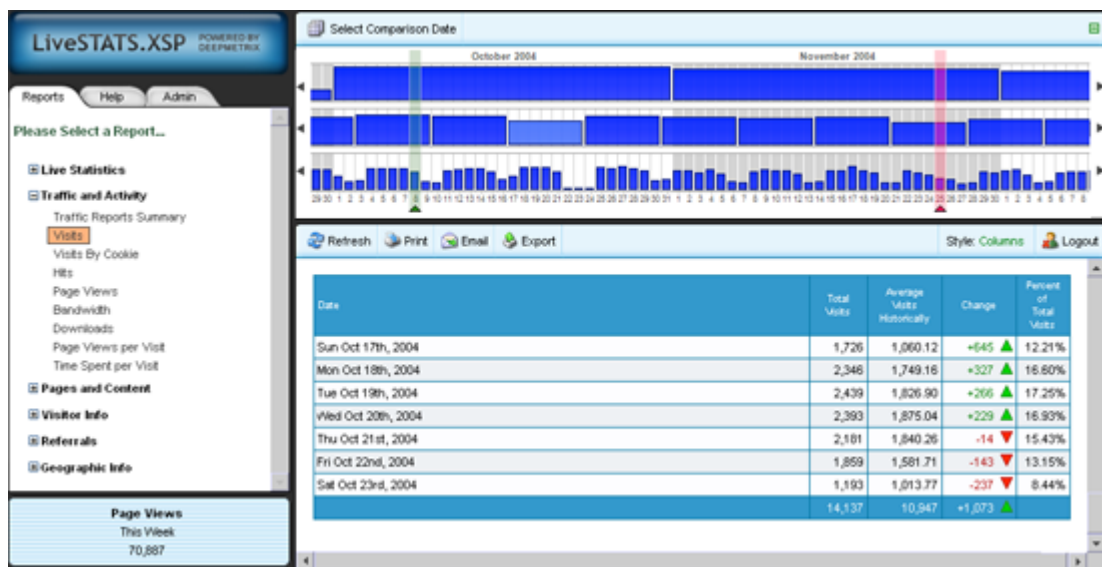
LiveSTATS.XSP POWERED BY DEEPMETRIX

Reports Help Admin

Please Select a Report...

⊞ Live Statistics
⊟ Traffic and Activity
Traffic Reports Summary
Visits
Visits By Cookie
Hits
Page Views
Bandwidth
Downloads
Page Views per Visit
Time Spent per Visit
⊞ Pages and Content
⊞ Visitor Info
⊞ Referrals
⊞ Geographic Info

Page Views
This Week
70,887

Select Comparison Date

October 2004 November 2004

29 30 1 2 3 4 5 6 7 8 9 10 11 12 13 14 15 16 17 18 19 20 21 22 23 24 25 26 27 28 29 30 31 1 2 3 4 5 6 7 8 9 10 11 12 13 14 15 16 17 18 19 20 21 22 23 24 25 26 27 28 29 30 1 2 3 4 5 6 7 8

Refresh Print Email Export Style: Columns Logout

| Date | Total Visits | Average Visits Historically | Change | Percent of Total Visits |
|---|---|---|---|---|
| Sun Oct 17th, 2004 | 1,726 | 1,060.12 | +645 | 12.21% |
| Mon Oct 18th, 2004 | 2,346 | 1,749.16 | +327 | 16.60% |
| Tue Oct 19th, 2004 | 2,439 | 1,826.90 | +266 | 17.25% |
| Wed Oct 20th, 2004 | 2,393 | 1,875.04 | +229 | 16.93% |
| Thu Oct 21st, 2004 | 2,181 | 1,840.26 | -14 | 15.43% |
| Fri Oct 22nd, 2004 | 1,859 | 1,581.71 | -143 | 13.15% |
| Sat Oct 23rd, 2004 | 1,193 | 1,013.77 | -237 | 8.44% |
| | 14,137 | 10,947 | +1,073 | |